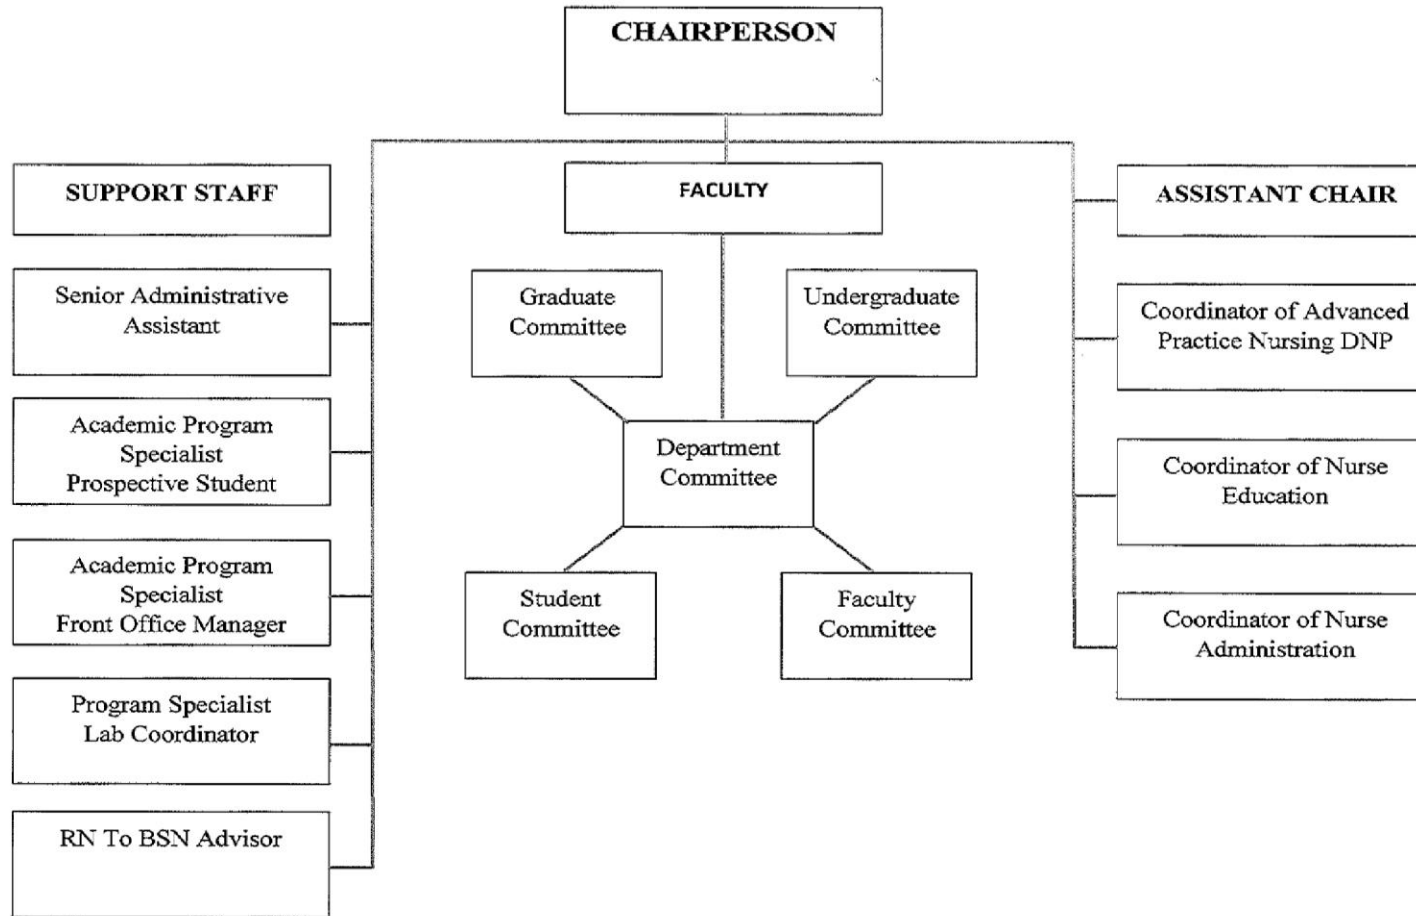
CHAIRPERSON

SUPPORT STAFF

Senior Administrative Assistant

Academic Program Specialist Prospective Student

Academic Program Specialist Front Office Manager

Program Specialist Lab Coordinator

RN To BSN Advisor

FACULTY

Graduate Committee

Undergraduate Committee

Department Committee

Student Committee

Faculty Committee

ASSISTANT CHAIR

Coordinator of Advanced Practice Nursing DNP

Coordinator of Nurse Education

Coordinator of Nurse Administration